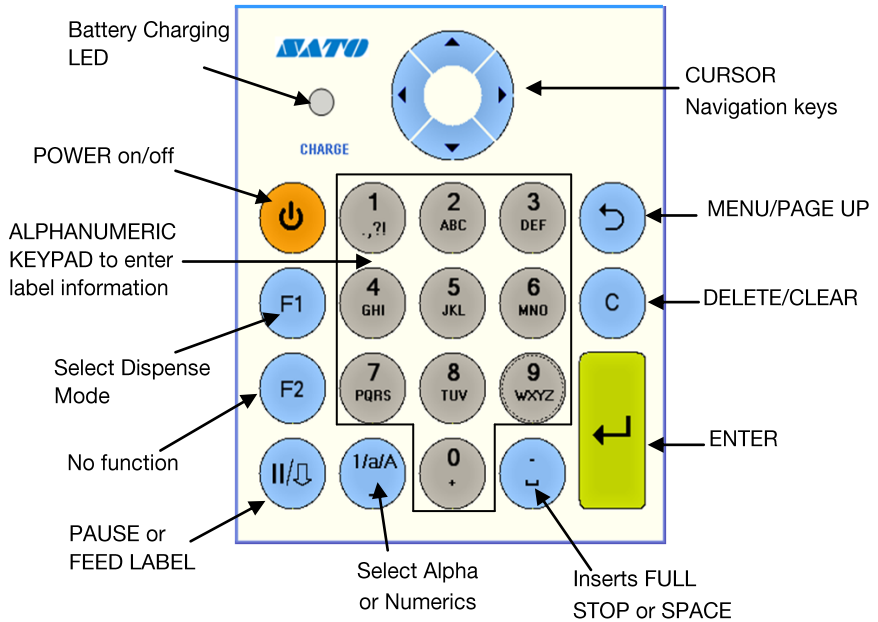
Battery Charging LED

SATO

CHARGE

CURSOR Navigation keys

POWER on/off

ALPHANUMERIC KEYPAD to enter label information

1 .,?!
2 ABC
3 DEF
4 GHI
5 JKL
6 MNO
7 PQRS
8 TUV
9 WXYZ
0 +

F1
F2
II/⇩
1/a/A
.
␣
C

MENU/PAGE UP

DELETE/CLEAR

Select Dispense Mode

No function

ENTER

PAUSE or FEED LABEL

Select Alpha or Numerics

Inserts FULL STOP or SPACE